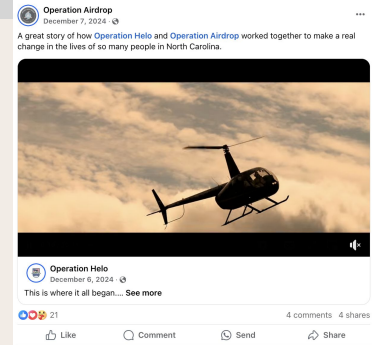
Operation Airdrop
December 7, 2024 ·

A great story of how Operation Helo and Operation Airdrop worked together to make a real change in the lives of so many people in North Carolina.

Operation Helo
December 6, 2024 ·

This is where it all began.... See more

21

4 comments 4 shares

Like

Comment

Send

Share